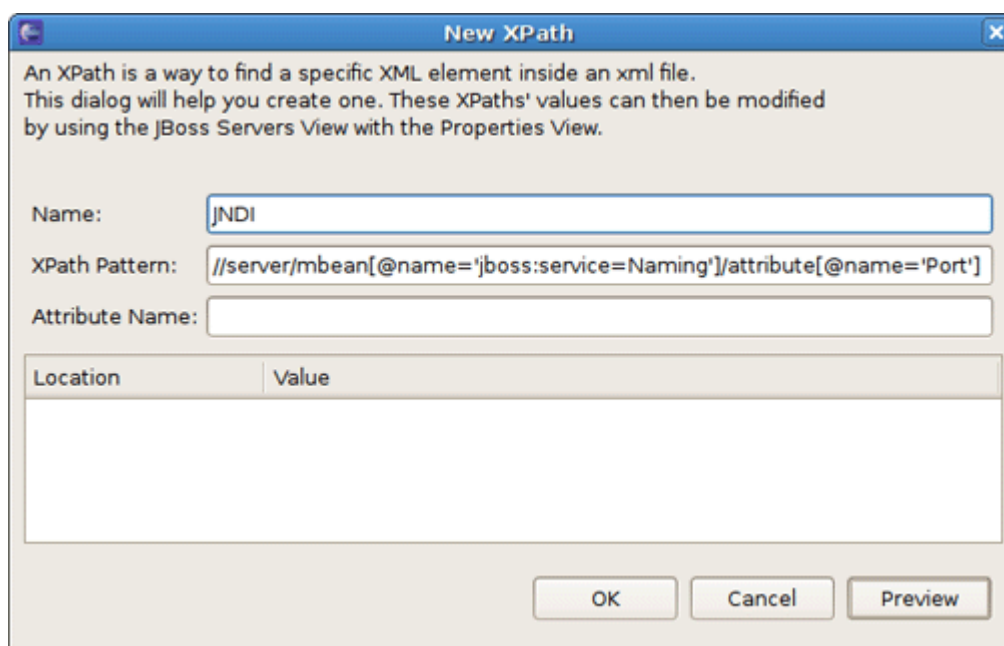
New XPath

An XPath is a way to find a specific XML element inside an xml file.
This dialog will help you create one. These XPaths' values can then be modified by using the JBoss Servers View with the Properties View.

Name: JNDI

XPath Pattern: //server/mbean[@name='jboss:service=Naming']/attribute[@name='Port']

Attribute Name:

| Location | Value |
|---|---|

OK Cancel Preview